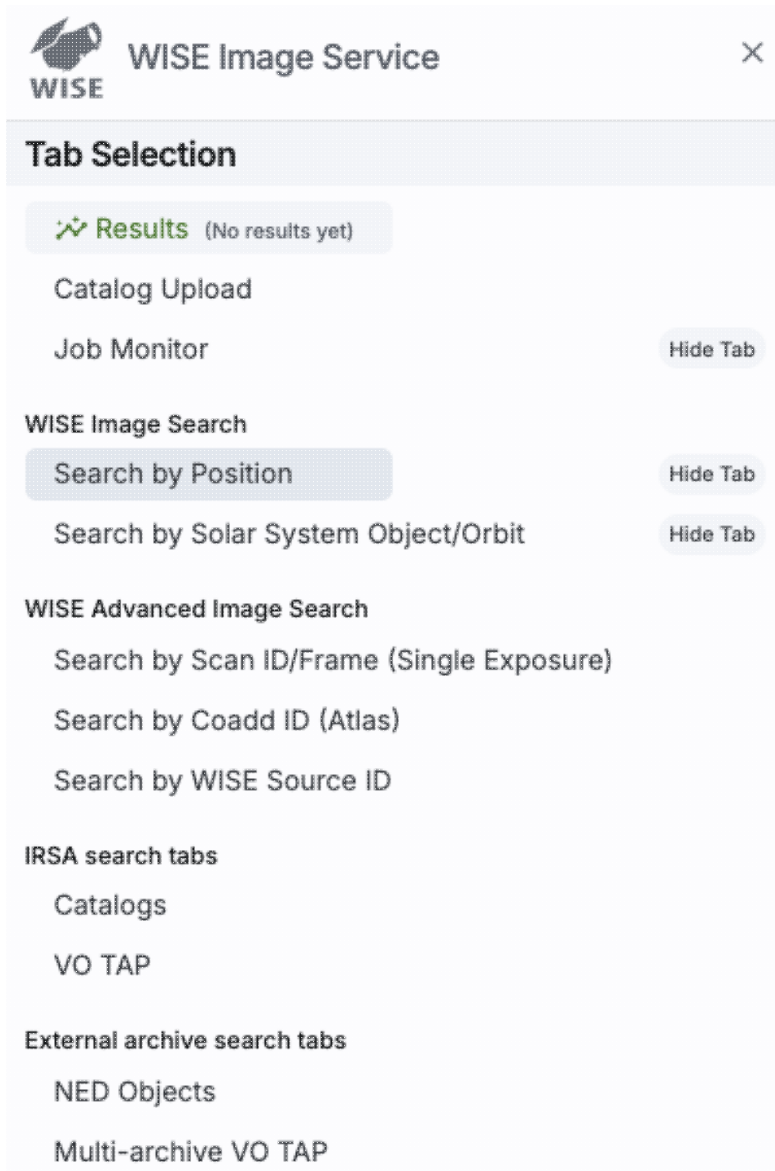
WISE

WISE Image Service

×

Tab Selection

Results (No results yet)

Catalog Upload

Job Monitor

Hide Tab

WISE Image Search

Search by Position

Hide Tab

Search by Solar System Object/Orbit

Hide Tab

WISE Advanced Image Search

Search by Scan ID/Frame (Single Exposure)

Search by Coadd ID (Atlas)

Search by WISE Source ID

IRSA search tabs

Catalogs

VO TAP

External archive search tabs

NED Objects

Multi-archive VO TAP